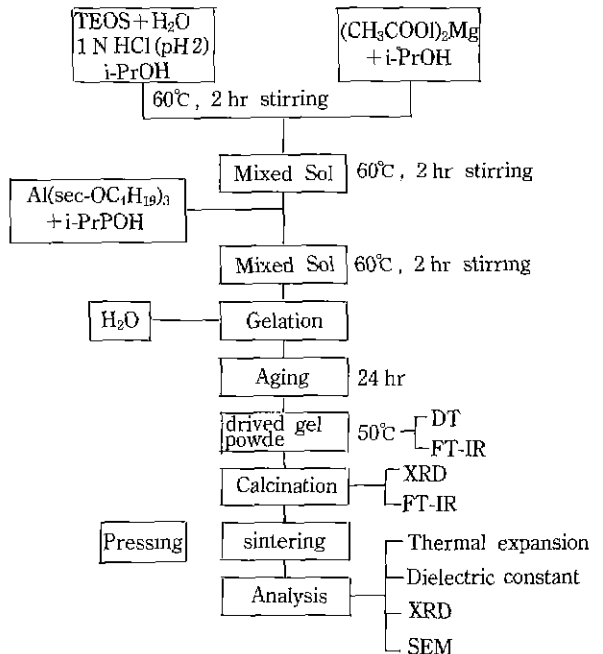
TEOS + $H_2O$
1 N HCl (pH 2)
i-PrOH

$(CH_3COOl)_2Mg$
+ i-PrOH

60℃, 2 hr stirring

Mixed Sol

60℃, 2 hr stirring

$Al(sec\text{-}OC_4H_{19})_3$
+ i-PrPOH

Mixed Sol

60℃, 2 hr stirring

$H_2O$

Gelation

Aging

24 hr

drived gel powde

50℃

DT

FT-IR

Calcination

XRD

FT-IR

Pressing

sintering

Analysis

Thermal expansion

Dielectric constant

XRD

SEM